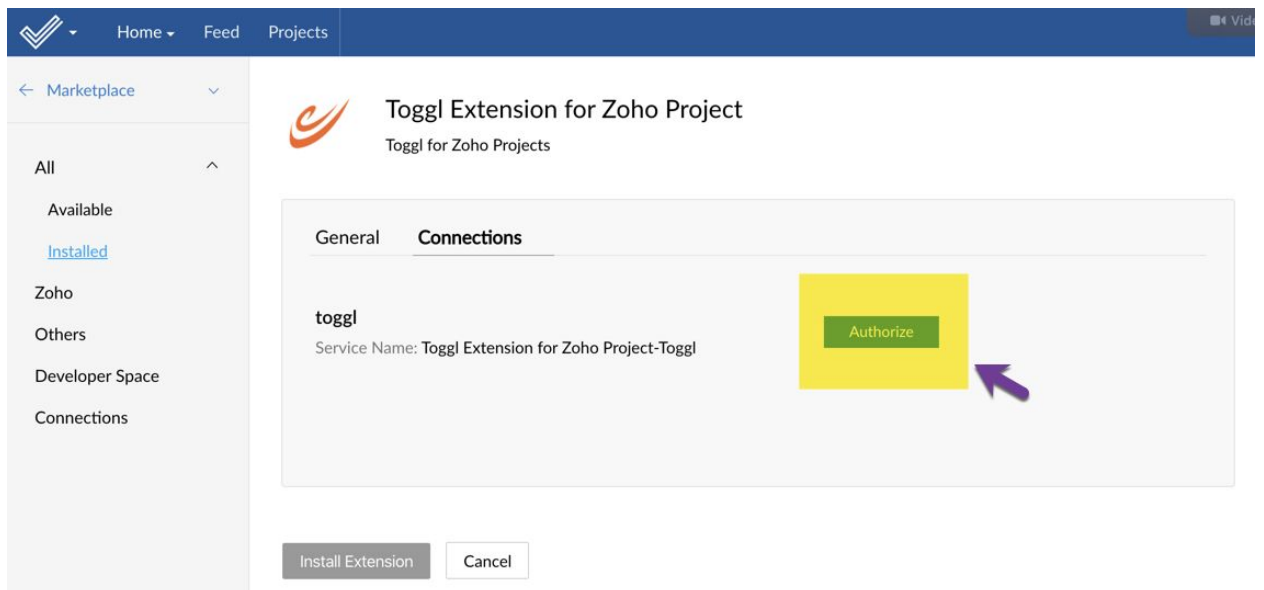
Home Feed Projects

Vide

← Marketplace

All

Available

Installed

Zoho

Others

Developer Space

Connections

Toggl Extension for Zoho Project

Toggl for Zoho Projects

General Connections

toggl

Service Name: Toggl Extension for Zoho Project-Toggl

Authorize

Install Extension Cancel